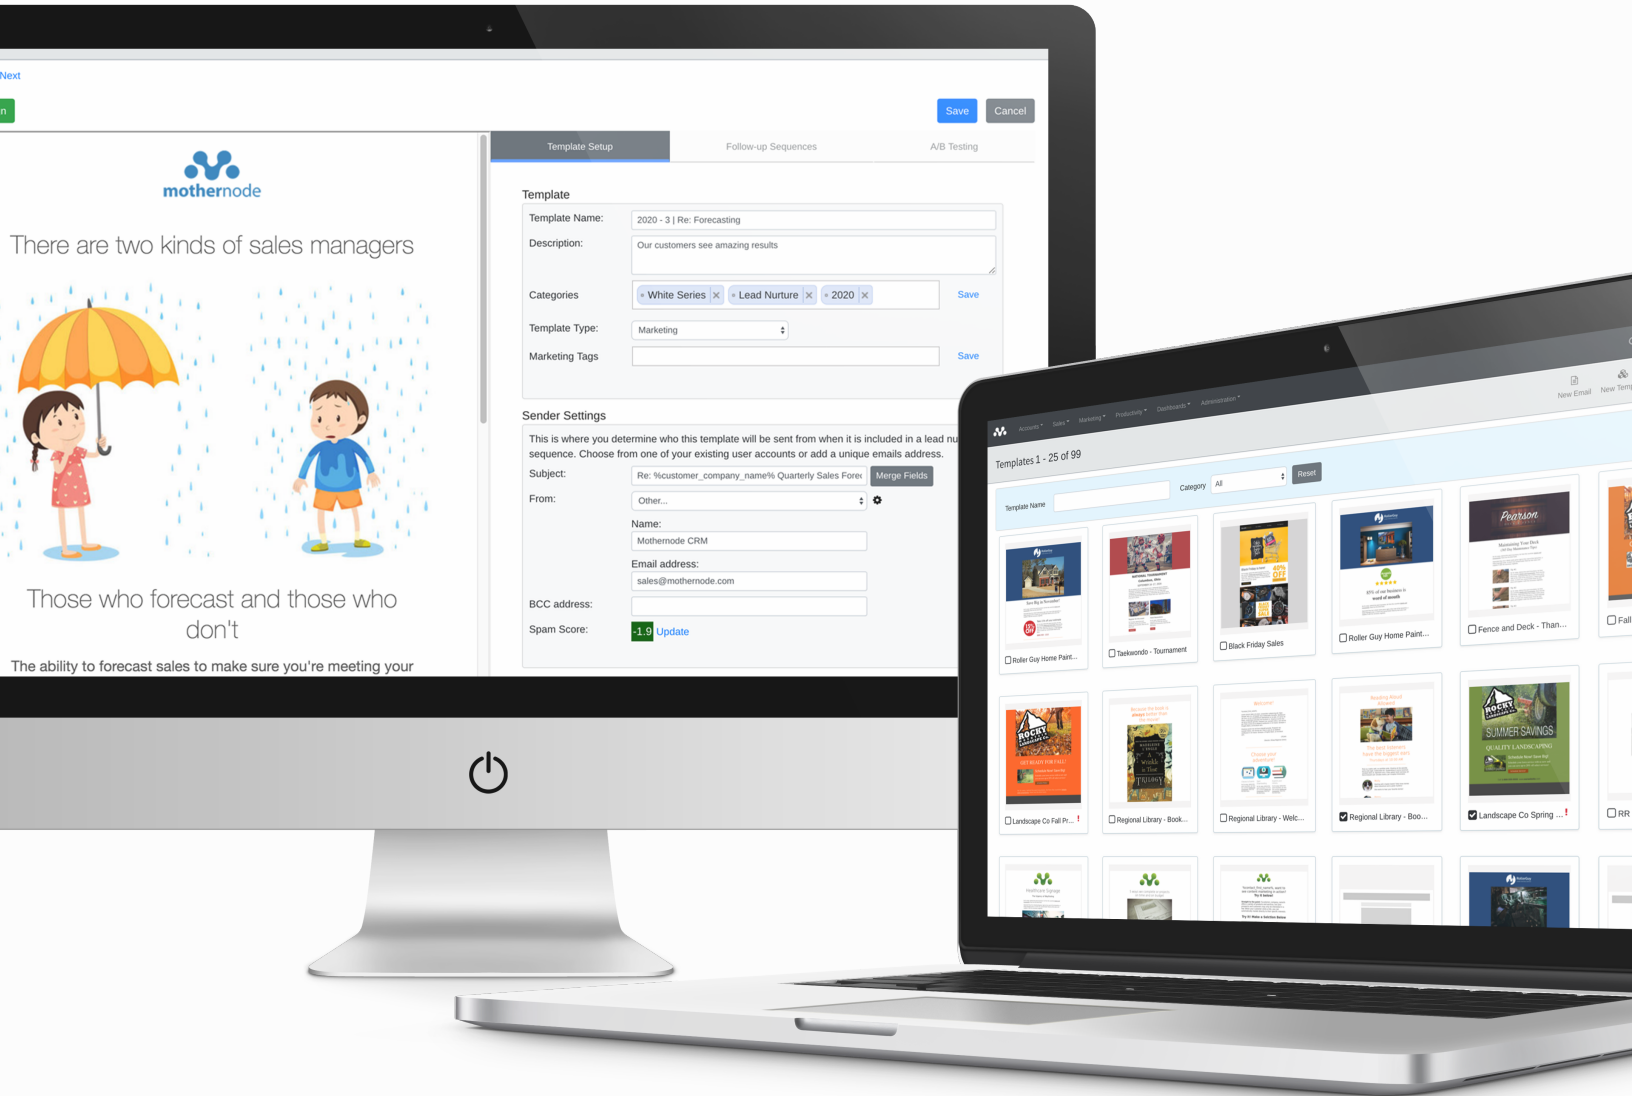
Next

n

Save Cancel

mothernode

There are two kinds of sales managers

Those who forecast and those who don't

The ability to forecast sales to make sure you're meeting your

Template Setup | Follow-up Sequences | A/B Testing

Template

Template Name: 2020 - 3 | Re: Forecasting

Description: Our customers see amazing results

Categories: White Series × Lead Nurture × 2020 × Save

Template Type: Marketing

Marketing Tags Save

Sender Settings

This is where you determine who this template will be sent from when it is included in a lead nu sequence. Choose from one of your existing user accounts or add a unique emails address.

Subject: Re: %customer_company_name% Quarterly Sales Forec Merge Fields

From: Other...

Name: Mothernode CRM

Email address: sales@mothernode.com

BCC address:

Spam Score: -1.9 Update

Accounts Sales Marketing Productivity Dashboards Administration

New Email New Temp

Templates 1 - 25 of 99

Template Name Category All Reset

Roller Guy Home Paint...
Taekwondo - Tournament
Black Friday Sales
Roller Guy Home Paint...
Fence and Deck - Than...
Fall

Landscape Co Fall Pr... !
Regional Library - Book...
Regional Library - Welc...
Regional Library - Boo...
Landscape Co Spring ... !
RR

Pearson
SUMMER SAVINGS
QUALITY LANDSCAPING
ROCKY
GET READY FOR FALL
40% OFF